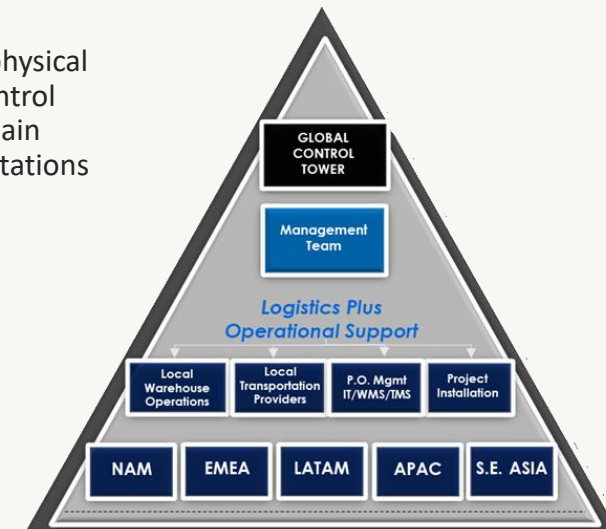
physical
ntrol
ain
tations

GLOBAL CONTROL TOWER

Management Team

Logistics Plus Operational Support

Local Warehouse Operations

Local Transportation Providers

P.O. Mgmt IT/WMS/TMS

Project Installation

NAM

EMEA

LATAM

APAC

S.E. ASIA